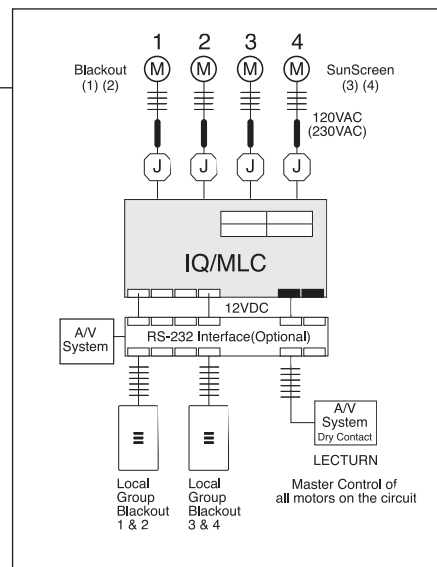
1
2
3
4
M
M
M
M
Blackout
(1) (2)
SunScreen
(3) (4)
120VAC
(230VAC)
J
J
J
J
IQ/MLC
12VDC
A/V
System
RS-232 Interface(Optional)
A/V
System
Dry Contact
LECTURN
Local
Group
Blackout
1 & 2
Local
Group
Blackout
3 & 4
Master Control of
all motors on the circuit